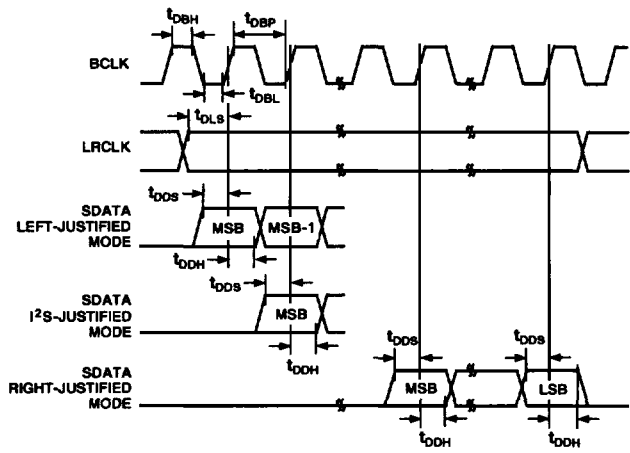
$t_{DBH}$

$t_{DBP}$

BCLK

$t_{DBL}$

$t_{DLS}$

LRCLK

$t_{DDS}$

SDATA LEFT-JUSTIFIED MODE

MSB

MSB-1

$t_{DDH}$

$t_{DDS}$

SDATA $I^2S$-JUSTIFIED MODE

MSB

$t_{DDH}$

$t_{DDS}$

$t_{DDS}$

SDATA RIGHT-JUSTIFIED MODE

MSB

LSB

$t_{DDH}$

$t_{DDH}$